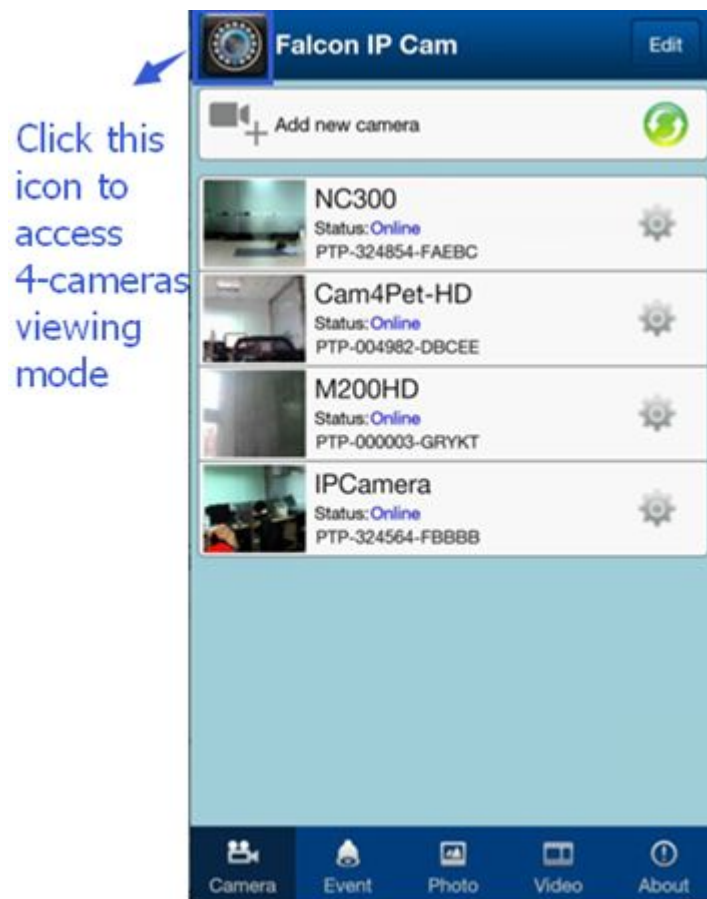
Click this icon to access 4-cameras viewing mode

Falcon IP Cam

Edit

Add new camera

NC300
Status:Online
PTP-324854-FAEBC

Cam4Pet-HD
Status:Online
PTP-004982-DBCEE

M200HD
Status:Online
PTP-000003-GRYKT

IPCamera
Status:Online
PTP-324564-FBBBB

Camera
Event
Photo
Video
About